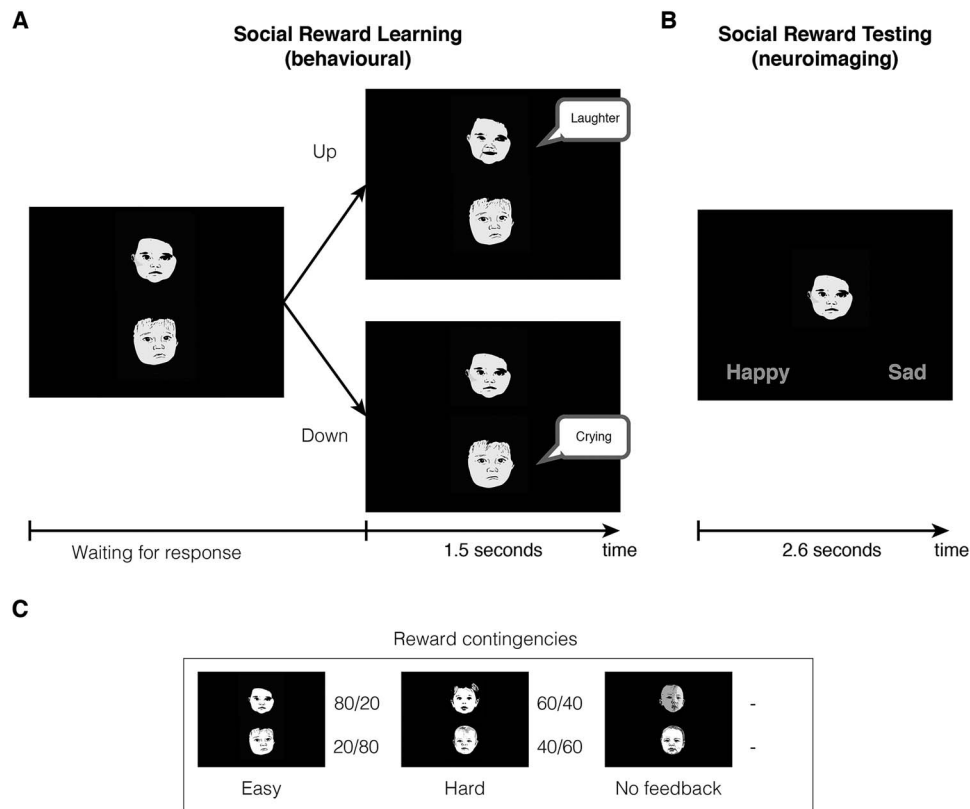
A

Social Reward Learning (behavioural)

Up

Laughter

Down

Crying

Waiting for response

1.5 seconds

time

B

Social Reward Testing (neuroimaging)

Happy

Sad

2.6 seconds

time

C

Reward contingencies

80/20

20/80

Easy

60/40

40/60

Hard

-

-

No feedback